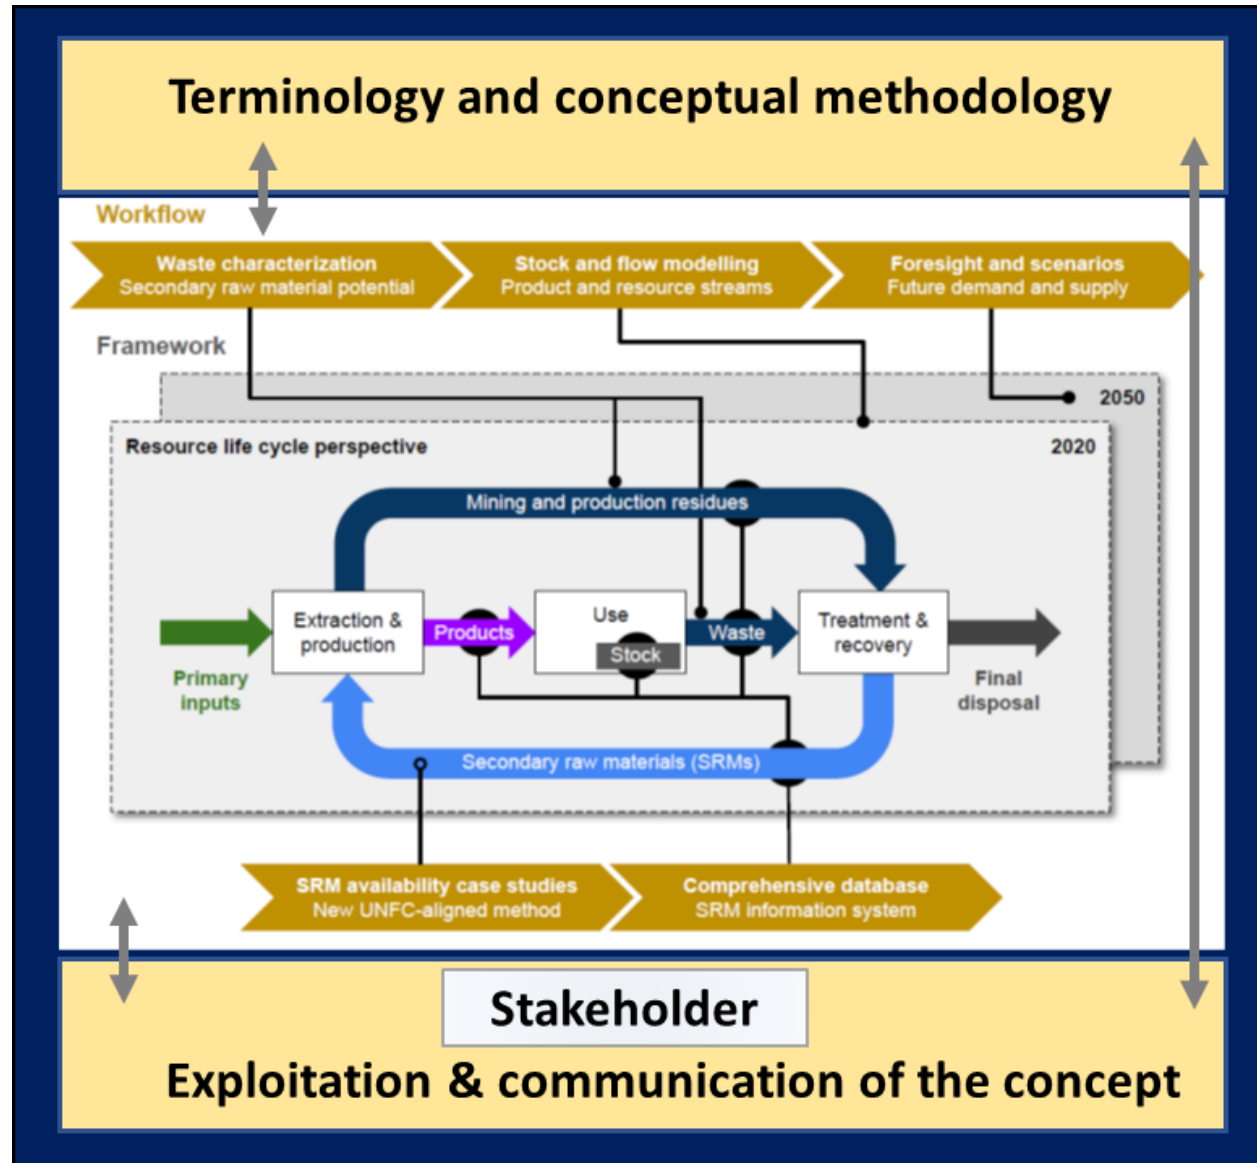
Terminology and conceptual methodology

Workflow

Waste characterization
Secondary raw material potential

Stock and flow modelling
Product and resource streams

Foresight and scenarios
Future demand and supply

Framework

2050

Resource life cycle perspective

2020

Mining and production residues

Extraction & production

Products

Use

Stock

Waste

Treatment & recovery

Primary inputs

Final disposal

Secondary raw materials (SRMs)

SRM availability case studies
New UNFC-aligned method

Comprehensive database
SRM information system

Stakeholder

Exploitation & communication of the concept